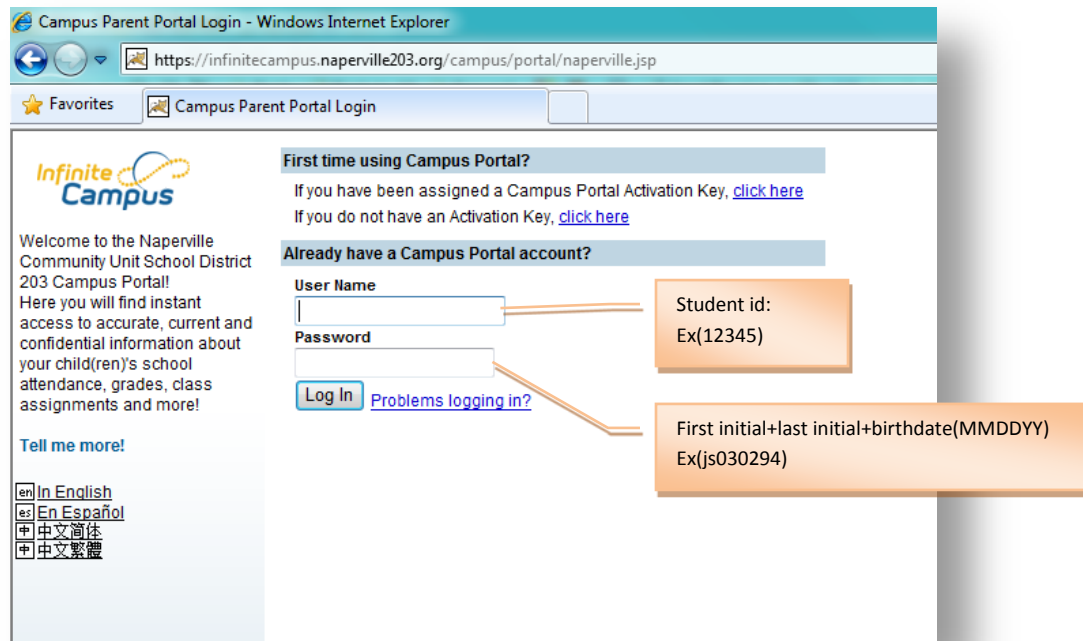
Campus Parent Portal Login - Windows Internet Explorer

https://infinitecampus.naperville203.org/campus/portal/naperville.jsp

Favorites

Campus Parent Portal Login

Infinite Campus

Welcome to the Naperville Community Unit School District 203 Campus Portal!
Here you will find instant access to accurate, current and confidential information about your child(ren)'s school attendance, grades, class assignments and more!

Tell me more!

en In English
es En Español
中 中文简体
中 中文繁體

First time using Campus Portal?

If you have been assigned a Campus Portal Activation Key, click here

If you do not have an Activation Key, click here

Already have a Campus Portal account?

User Name

Password

Log In

Problems logging in?

Student id:
Ex(12345)

First initial+last initial+birthdate(MMDDYY)
Ex(js030294)